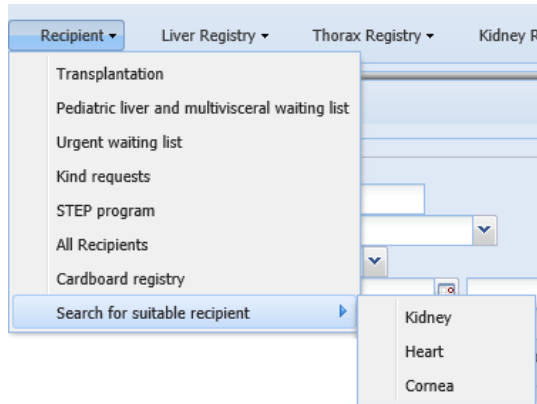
Recipient ▾ Liver Registry ▾ Thorax Registry ▾ Kidney R

Transplantation
Pediatric liver and multivisceral waiting list
Urgent waiting list
Kind requests
STEP program
All Recipients
Cardboard registry
Search for suitable recipient

Kidney
Heart
Cornea